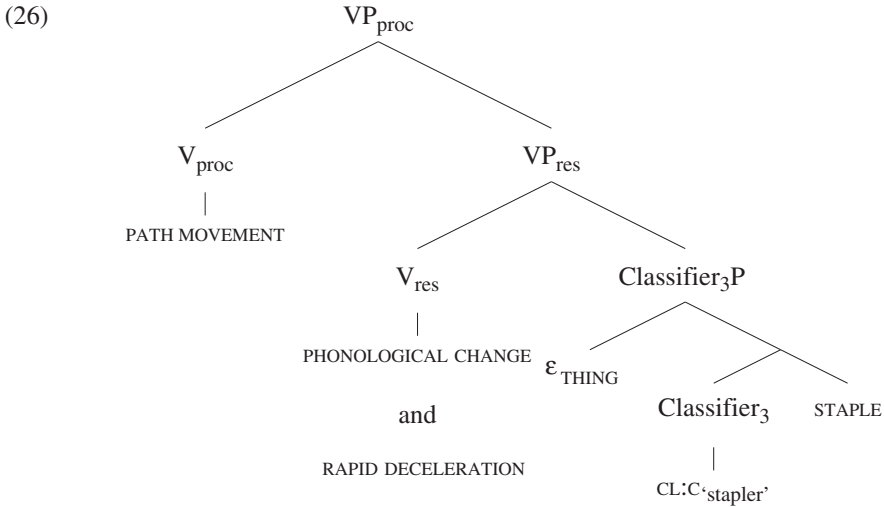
(26)

$VP_{proc}$

$V_{proc}$

PATH MOVEMENT

$VP_{res}$

$V_{res}$

PHONOLOGICAL CHANGE

and

RAPID DECELERATION

Classifier$_3$P

$\varepsilon_{THING}$

Classifier$_3$

STAPLE

CL:C$_{\text{'stapler'}}$